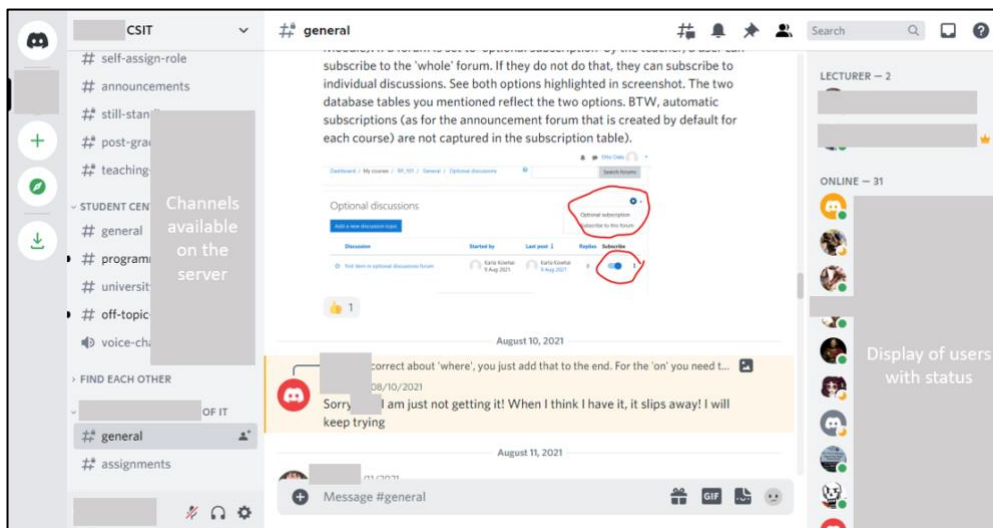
CSIT

# self-assign-role
# announcements
# still-stan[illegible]
# post-gra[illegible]
# teaching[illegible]

STUDENT CEN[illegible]
# general
# programi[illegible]
# universit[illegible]
# off-topic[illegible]
voice-cha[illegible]

FIND EACH OTHER

OF IT
# general
# assignments

Channels available on the server

# general

Moodle), if a forum is set to 'optional subscription' by the teacher, a user can subscribe to the 'whole' forum. If they do not do that, they can subscribe to individual discussions. See both options highlighted in screenshot. The two database tables you mentioned reflect the two options. BTW, automatic subscriptions (as for the announcement forum that is created by default for each course) are not captured in the subscription table).

Dashboard / My courses / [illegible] / General / Optional discussions

Search forums

Optional discussions

Add a new discussion topic

Optional subscription
Subscribe to this forum

Discussion | Started by | Last post | Replies | Subscribe

Test item in optional discussions forum | Karla Kowhai 9 Aug 2021 | Karla Kowhai 9 Aug 2021 | 0

1

August 10, 2021

correct about 'where', you just add that to the end. For the 'on' you need t...

08/10/2021

Sorry I am just not getting it! When I think I have it, it slips away! I will keep trying

August 11, 2021

/01/2021

Message #general

GIF

Search

LECTURER — 2

ONLINE — 31

Display of users with status